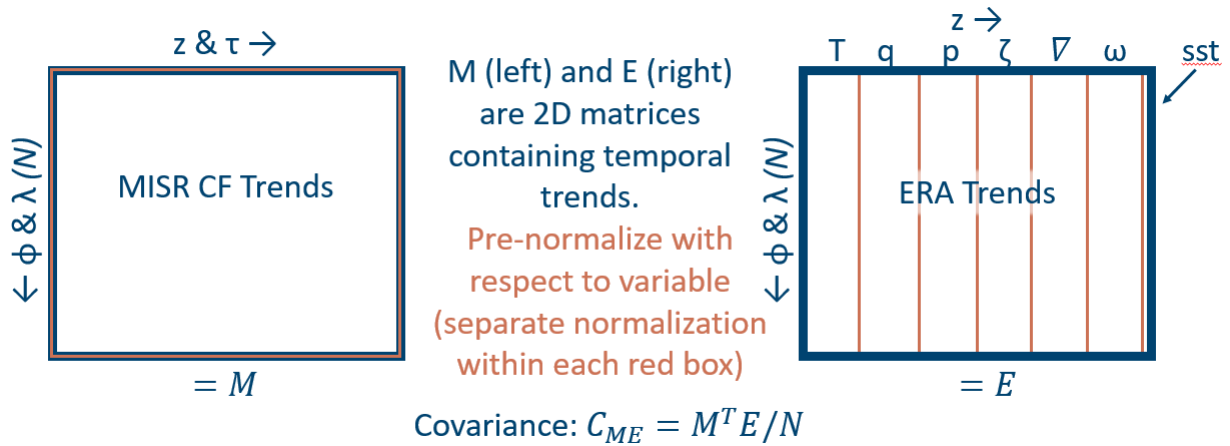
z & τ →

← φ & λ (N)

MISR CF Trends

$= M$

M (left) and E (right) are 2D matrices containing temporal trends.

Pre-normalize with respect to variable (separate normalization within each red box)

z →

T q p ζ ∇ ω sst

← φ & λ (N)

ERA Trends

$= E$

Covariance: $C_{ME} = M^T E / N$